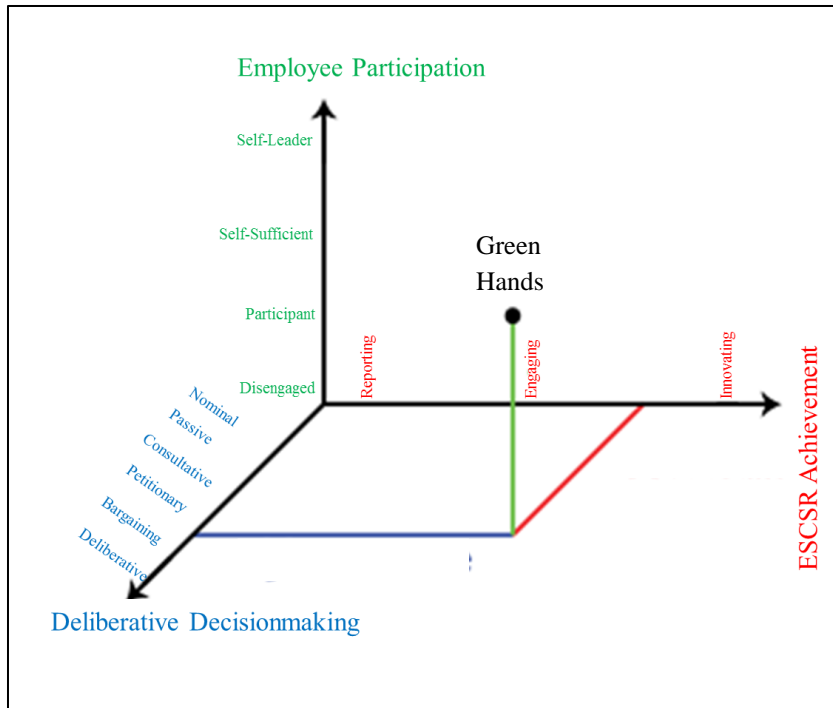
Employee Participation

Self-Leader

Self-Sufficient

Participant

Disengaged

Green Hands

Reporting

Engaging

Innovating

ESCSR Achievement

Nominal

Passive

Consultative

Petitionary

Bargaining

Deliberative

Deliberative Decisionmaking